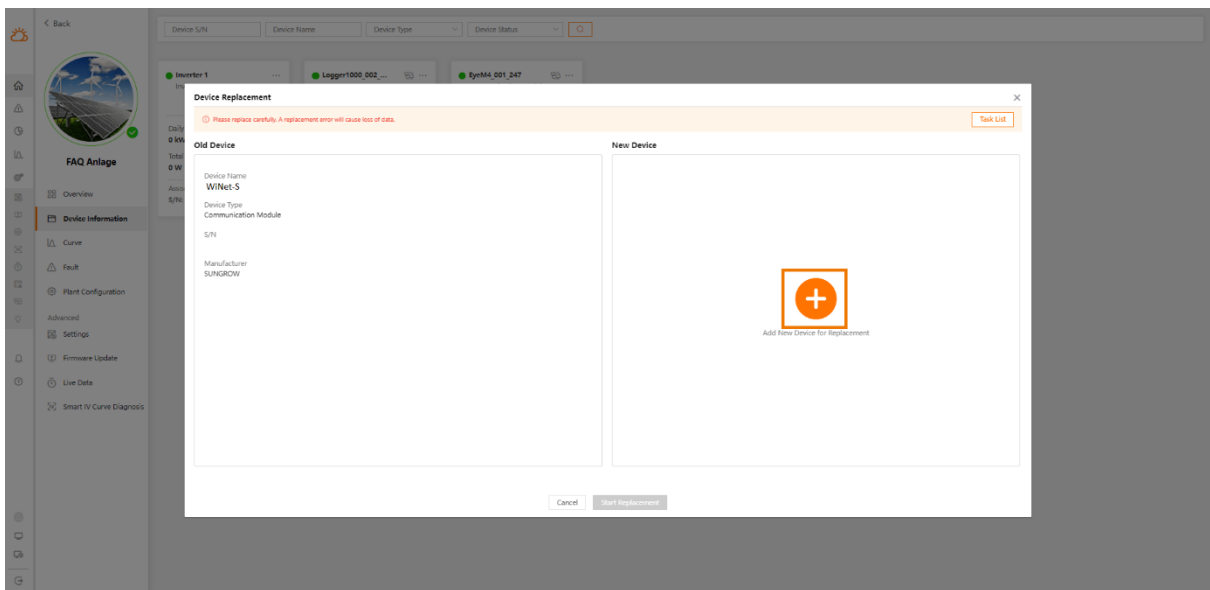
< Back

Device S/N
Device Name
Device Type
Device Status

Inverter 1
Logger1000_002_...
EyeM4_001_247

FAQ Anlage

Overview
Device Information
Curve
Fault
Plant Configuration
Advanced
Settings
Firmware Update
Live Data
Smart IV Curve Diagnosis

Device Replacement

Please replace carefully. A replacement error will cause loss of data.

Task List

Old Device

Device Name
WiNet-S
Device Type
Communication Module
S/N
Manufacturer
SUNGROW

New Device

Add New Device for Replacement

Cancel
Start Replacement